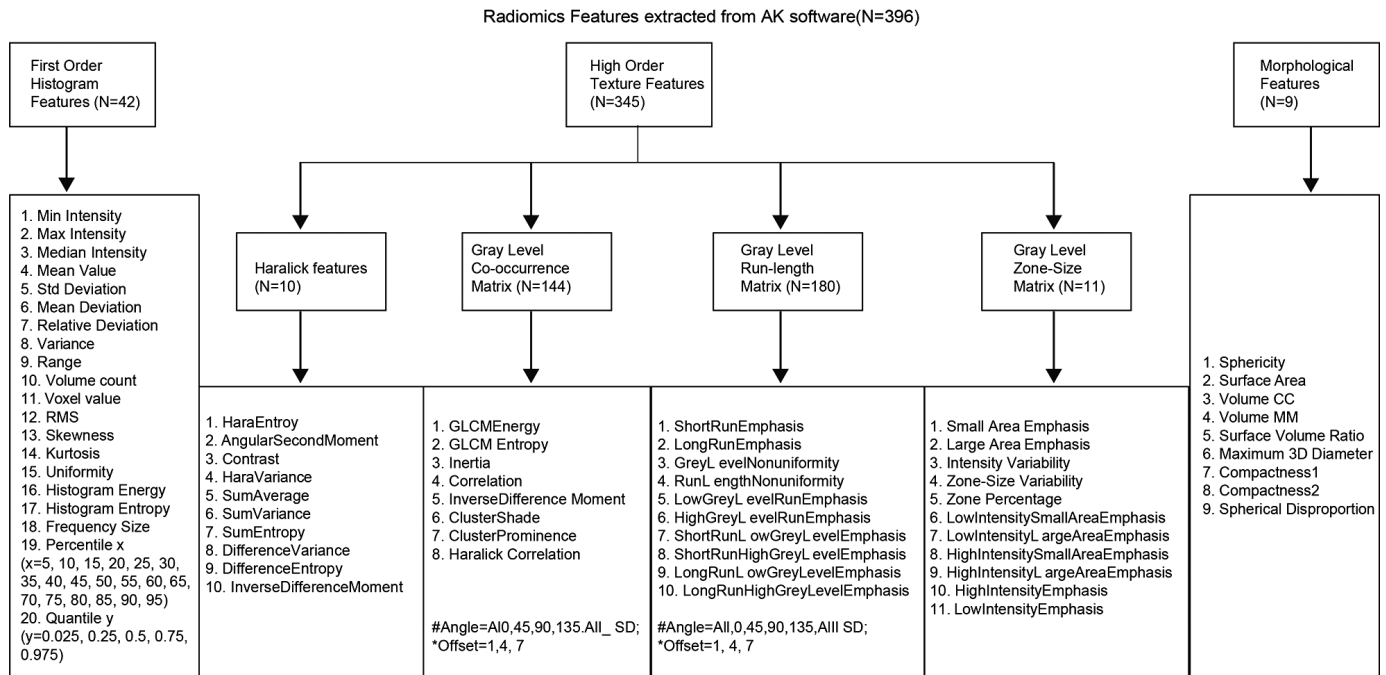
Radiomics Features extracted from AK software(N=396)

First Order Histogram Features (N=42)

High Order Texture Features (N=345)

Morphological Features (N=9)

1. Min Intensity
2. Max Intensity
3. Median Intensity
4. Mean Value
5. Std Deviation
6. Mean Deviation
7. Relative Deviation
8. Variance
9. Range
10. Volume count
11. Voxel value
12. RMS
13. Skewness
14. Kurtosis
15. Uniformity
16. Histogram Energy
17. Histogram Entropy
18. Frequency Size
19. Percentile x (x=5, 10, 15, 20, 25, 30, 35, 40, 45, 50, 55, 60, 65, 70, 75, 80, 85, 90, 95)
20. Quantile y (y=0.025, 0.25, 0.5, 0.75, 0.975)

Haralick features (N=10)

Gray Level Co-occurrence Matrix (N=144)

Gray Level Run-length Matrix (N=180)

Gray Level Zone-Size Matrix (N=11)

1. HaraEntroy
2. AngularSecondMoment
3. Contrast
4. HaraVariance
5. SumAverage
6. SumVariance
7. SumEntropy
8. DifferenceVariance
9. DifferenceEntropy
10. InverseDifferenceMoment

1. GLCMEnergy
2. GLCM Entropy
3. Inertia
4. Correlation
5. InverseDifference Moment
6. ClusterShade
7. ClusterProminence
8. Haralick Correlation

#Angle=Al0,45,90,135.All_ SD;
*Offset=1,4, 7

1. ShortRunEmphasis
2. LongRunEmphasis
3. GreyL evelNonuniformity
4. RunL engthNonuniformity
5. LowGreyL evelRunEmphasis
6. HighGreyL evelRunEmphasis
7. ShortRunL owGreyL evelEmphasis
8. ShortRunHighGreyL evelEmphasis
9. LongRunL owGreyLevelEmphasis
10. LongRunHighGreyLevelEmphasis

#Angle=All,0,45,90,135,AIII SD;
*Offset=1, 4, 7

1. Small Area Emphasis
2. Large Area Emphasis
3. Intensity Variability
4. Zone-Size Variability
5. Zone Percentage
6. LowIntensitySmallAreaEmphasis
7. LowIntensityL argeAreaEmphasis
8. HighIntensitySmallAreaEmphasis
9. HighIntensityL argeAreaEmphasis
10. HighIntensityEmphasis
11. LowIntensityEmphasis

1. Sphericity
2. Surface Area
3. Volume CC
4. Volume MM
5. Surface Volume Ratio
6. Maximum 3D Diameter
7. Compactness1
8. Compactness2
9. Spherical Disproportion